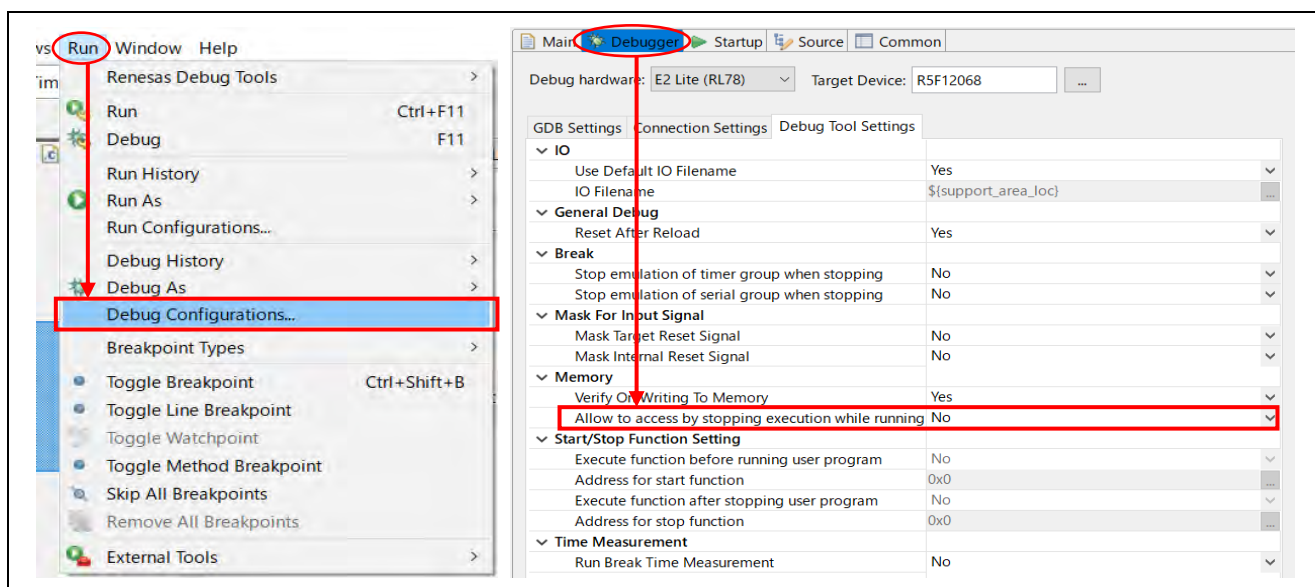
ws Run Window Help

Tim

Renesas Debug Tools
Run Ctrl+F11
Debug F11
Run History
Run As
Run Configurations...
Debug History
Debug As
Debug Configurations...
Breakpoint Types
Toggle Breakpoint Ctrl+Shift+B
Toggle Line Breakpoint
Toggle Watchpoint
Toggle Method Breakpoint
Skip All Breakpoints
Remove All Breakpoints
External Tools

Main Debugger Startup Source Common

Debug hardware: E2 Lite (RL78) Target Device: R5F12068 ...

GDB Settings Connection Settings Debug Tool Settings

| | |
|---|---|
| IO | |
| Use Default IO Filename | Yes |
| IO Filename | ${support_area_loc} |
| General Debug | |
| Reset After Reload | Yes |
| Break | |
| Stop emulation of timer group when stopping | No |
| Stop emulation of serial group when stopping | No |
| Mask For Input Signal | |
| Mask Target Reset Signal | No |
| Mask Internal Reset Signal | No |
| Memory | |
| Verify On Writing To Memory | Yes |
| Allow to access by stopping execution while running | No |
| Start/Stop Function Setting | |
| Execute function before running user program | No |
| Address for start function | 0x0 |
| Execute function after stopping user program | No |
| Address for stop function | 0x0 |
| Time Measurement | |
| Run Break Time Measurement | No |